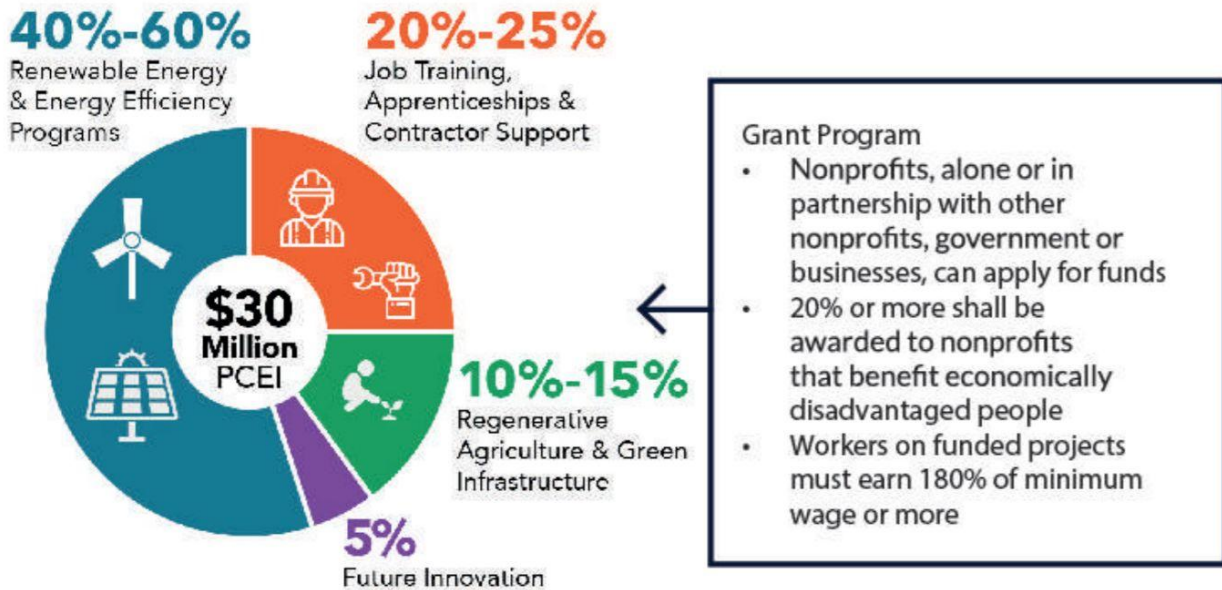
40%-60%
Renewable Energy & Energy Efficiency Programs

20%-25%
Job Training, Apprenticeships & Contractor Support

$30 Million PCEI

10%-15%
Regenerative Agriculture & Green Infrastructure

5%
Future Innovation

Grant Program
• Nonprofits, alone or in partnership with other nonprofits, government or businesses, can apply for funds
• 20% or more shall be awarded to nonprofits that benefit economically disadvantaged people
• Workers on funded projects must earn 180% of minimum wage or more